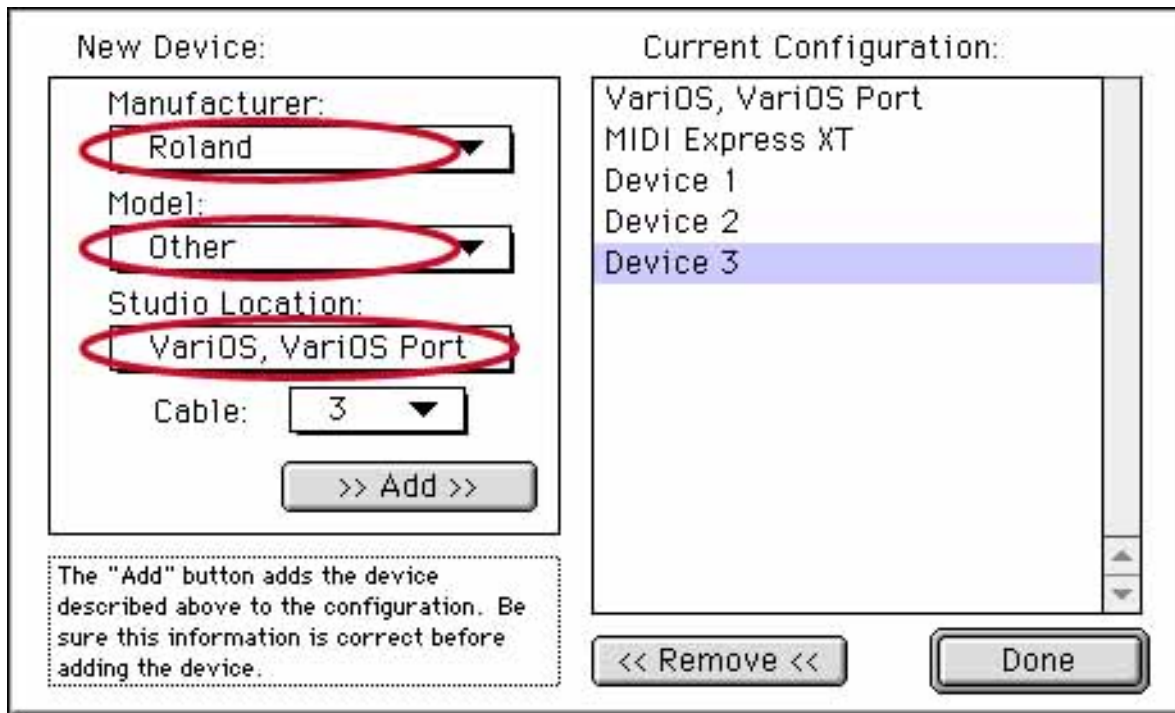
New Device:

Manufacturer:

Roland

Model:

Other

Studio Location:

VariOS, VariOS Port

Cable: 3

>> Add >>

The "Add" button adds the device described above to the configuration. Be sure this information is correct before adding the device.

Current Configuration:

VariOS, VariOS Port
MIDI Express XT
Device 1
Device 2
Device 3

<< Remove <<

Done